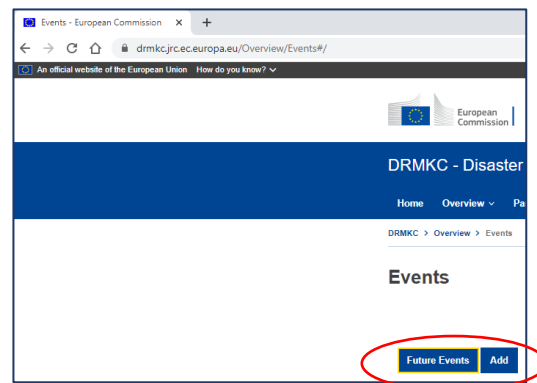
Events - European Commission ×
+
drmkc.jrc.ec.europa.eu/Overview/Events#/
An official website of the European Union How do you know?
European Commission
DRMKC - Disaster
Home Overview Pa
DRMKC > Overview > Events
Events
Future Events
Add